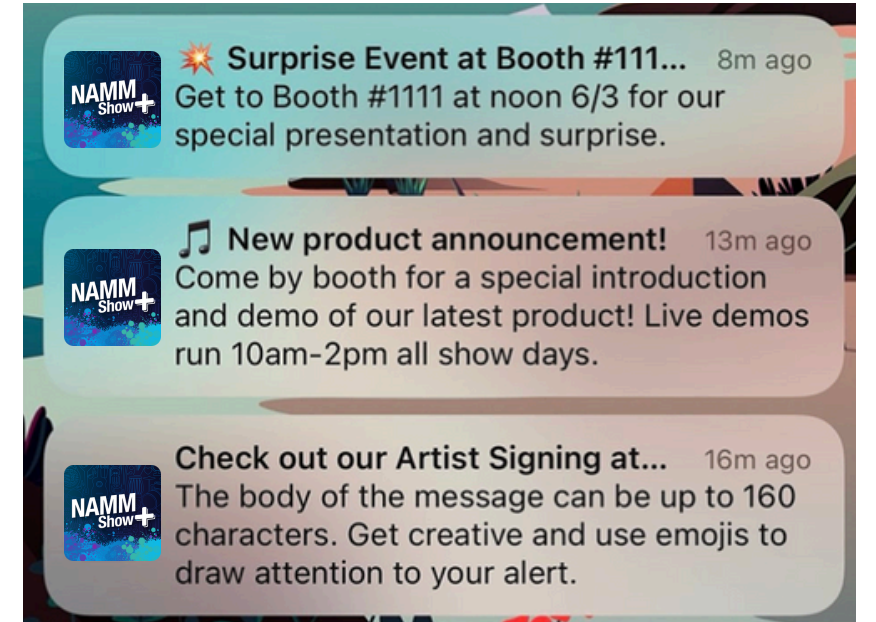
NAMM Show+

💥 Surprise Event at Booth #111... 8m ago
Get to Booth #1111 at noon 6/3 for our special presentation and surprise.

NAMM Show+

🎵 New product announcement! 13m ago
Come by booth for a special introduction and demo of our latest product! Live demos run 10am-2pm all show days.

NAMM Show+

Check out our Artist Signing at... 16m ago
The body of the message can be up to 160 characters. Get creative and use emojis to draw attention to your alert.